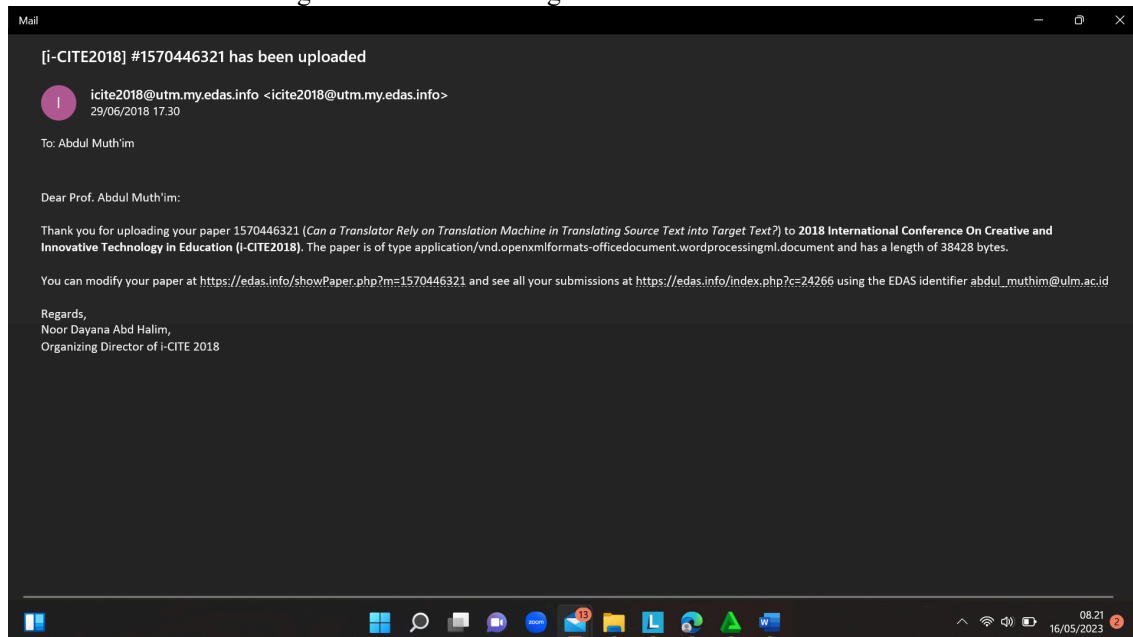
Mail

[i-CITE2018] #1570446321 has been uploaded

I

icite2018@utm.my.edas.info <icite2018@utm.my.edas.info>
29/06/2018 17.30

To: Abdul Muth'im

Dear Prof. Abdul Muth'im:

Thank you for uploading your paper 1570446321 (Can a Translator Rely on Translation Machine in Translating Source Text into Target Text?) to 2018 International Conference On Creative and Innovative Technology in Education (i-CITE2018). The paper is of type application/vnd.openxmlformats-officedocument.wordprocessingml.document and has a length of 38428 bytes.

You can modify your paper at https://edas.info/showPaper.php?m=1570446321 and see all your submissions at https://edas.info/index.php?c=24266 using the EDAS identifier abdul_muthim@ulm.ac.id

Regards,
Noor Dayana Abd Halim,
Organizing Director of i-CITE 2018

zoom 13 L W

08.21
16/05/2023 2